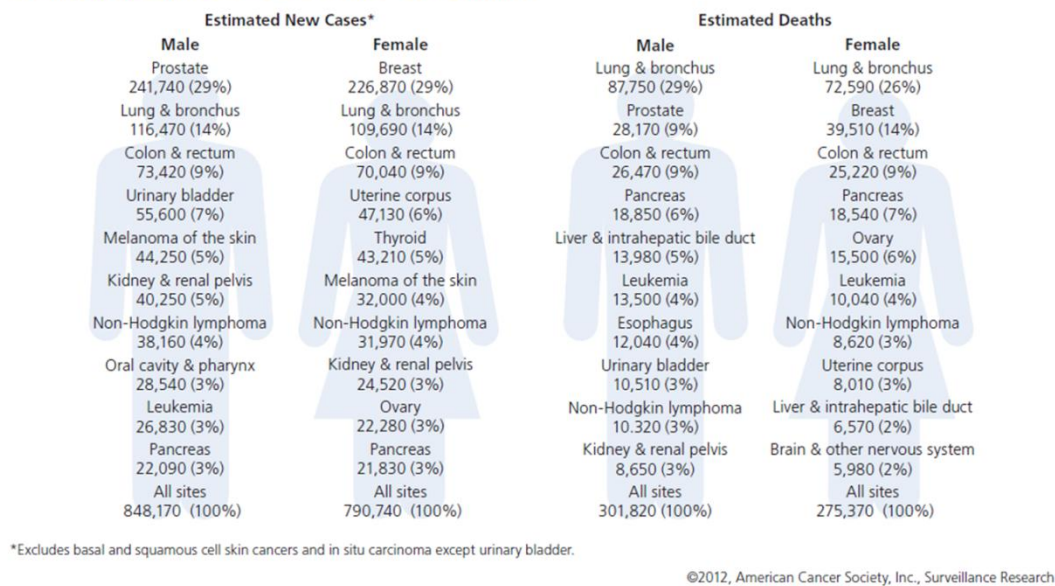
Estimated New Cases*

Estimated Deaths

| Male | Female | Male | Female |
|---|---|---|---|
| Prostate 241,740 (29%) | Breast 226,870 (29%) | Lung & bronchus 87,750 (29%) | Lung & bronchus 72,590 (26%) |
| Lung & bronchus 116,470 (14%) | Lung & bronchus 109,690 (14%) | Prostate 28,170 (9%) | Breast 39,510 (14%) |
| Colon & rectum 73,420 (9%) | Colon & rectum 70,040 (9%) | Colon & rectum 26,470 (9%) | Colon & rectum 25,220 (9%) |
| Urinary bladder 55,600 (7%) | Uterine corpus 47,130 (6%) | Pancreas 18,850 (6%) | Pancreas 18,540 (7%) |
| Melanoma of the skin 44,250 (5%) | Thyroid 43,210 (5%) | Liver & intrahepatic bile duct 13,980 (5%) | Ovary 15,500 (6%) |
| Kidney & renal pelvis 40,250 (5%) | Melanoma of the skin 32,000 (4%) | Leukemia 13,500 (4%) | Leukemia 10,040 (4%) |
| Non-Hodgkin lymphoma 38,160 (4%) | Non-Hodgkin lymphoma 31,970 (4%) | Esophagus 12,040 (4%) | Non-Hodgkin lymphoma 8,620 (3%) |
| Oral cavity & pharynx 28,540 (3%) | Kidney & renal pelvis 24,520 (3%) | Urinary bladder 10,510 (3%) | Uterine corpus 8,010 (3%) |
| Leukemia 26,830 (3%) | Ovary 22,280 (3%) | Non-Hodgkin lymphoma 10.320 (3%) | Liver & intrahepatic bile duct 6,570 (2%) |
| Pancreas 22,090 (3%) | Pancreas 21,830 (3%) | Kidney & renal pelvis 8,650 (3%) | Brain & other nervous system 5,980 (2%) |
| All sites 848,170 (100%) | All sites 790,740 (100%) | All sites 301,820 (100%) | All sites 275,370 (100%) |

*Excludes basal and squamous cell skin cancers and in situ carcinoma except urinary bladder.

©2012, American Cancer Society, Inc., Surveillance Research